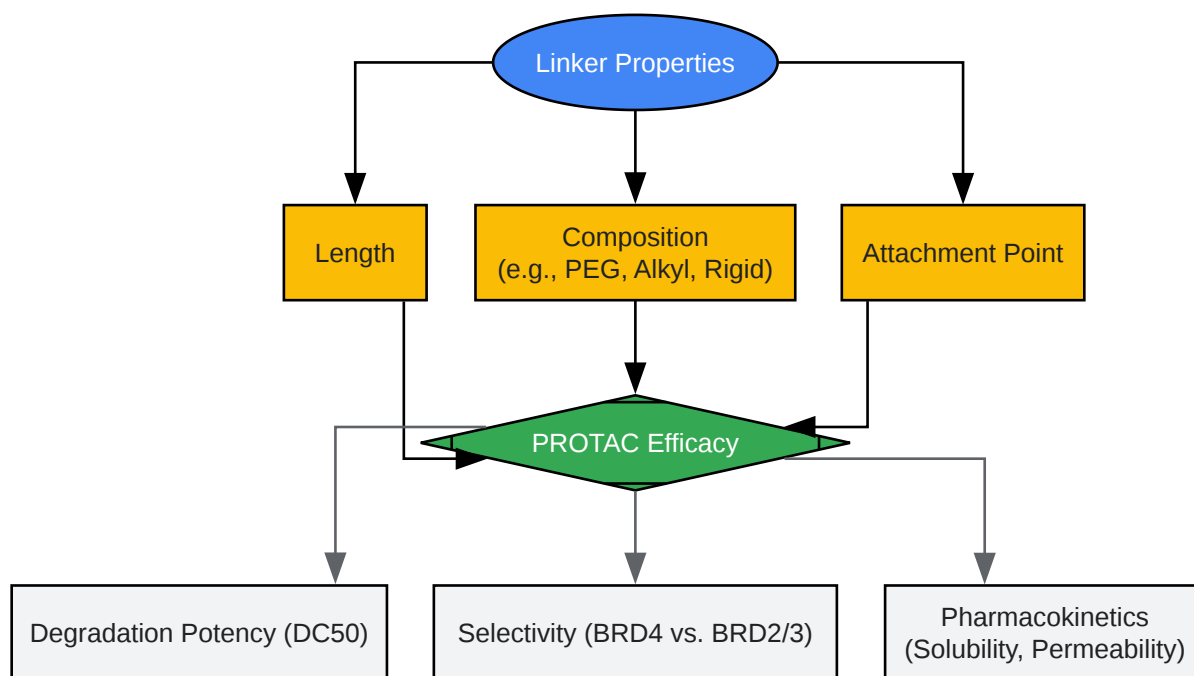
Linker Properties

Length

Composition
(e.g., PEG, Alkyl, Rigid)

Attachment Point

PROTAC Efficacy

Degradation Potency (DC50)

Selectivity (BRD4 vs. BRD2/3)

Pharmacokinetics
(Solubility, Permeability)